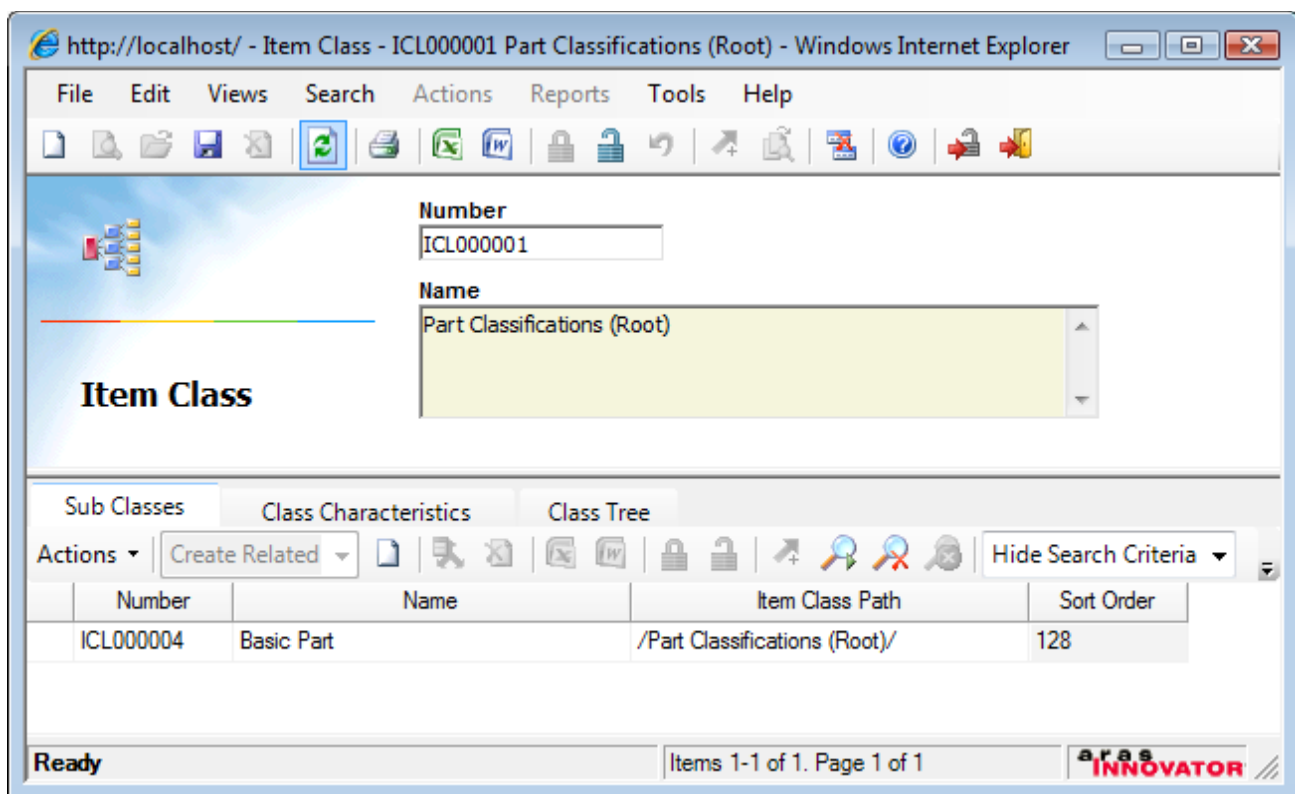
http://localhost/ - Item Class - ICL000001 Part Classifications (Root) - Windows Internet Explorer

File Edit Views Search Actions Reports Tools Help

Item Class

Number
ICL000001

Name
Part Classifications (Root)

Sub Classes | Class Characteristics | Class Tree

Actions ▾ | Create Related | Hide Search Criteria

| Number | Name | Item Class Path | Sort Order |
|---|---|---|---|
| ICL000004 | Basic Part | /Part Classifications (Root)/ | 128 |

Ready | Items 1-1 of 1. Page 1 of 1 | aras INNOVATOR